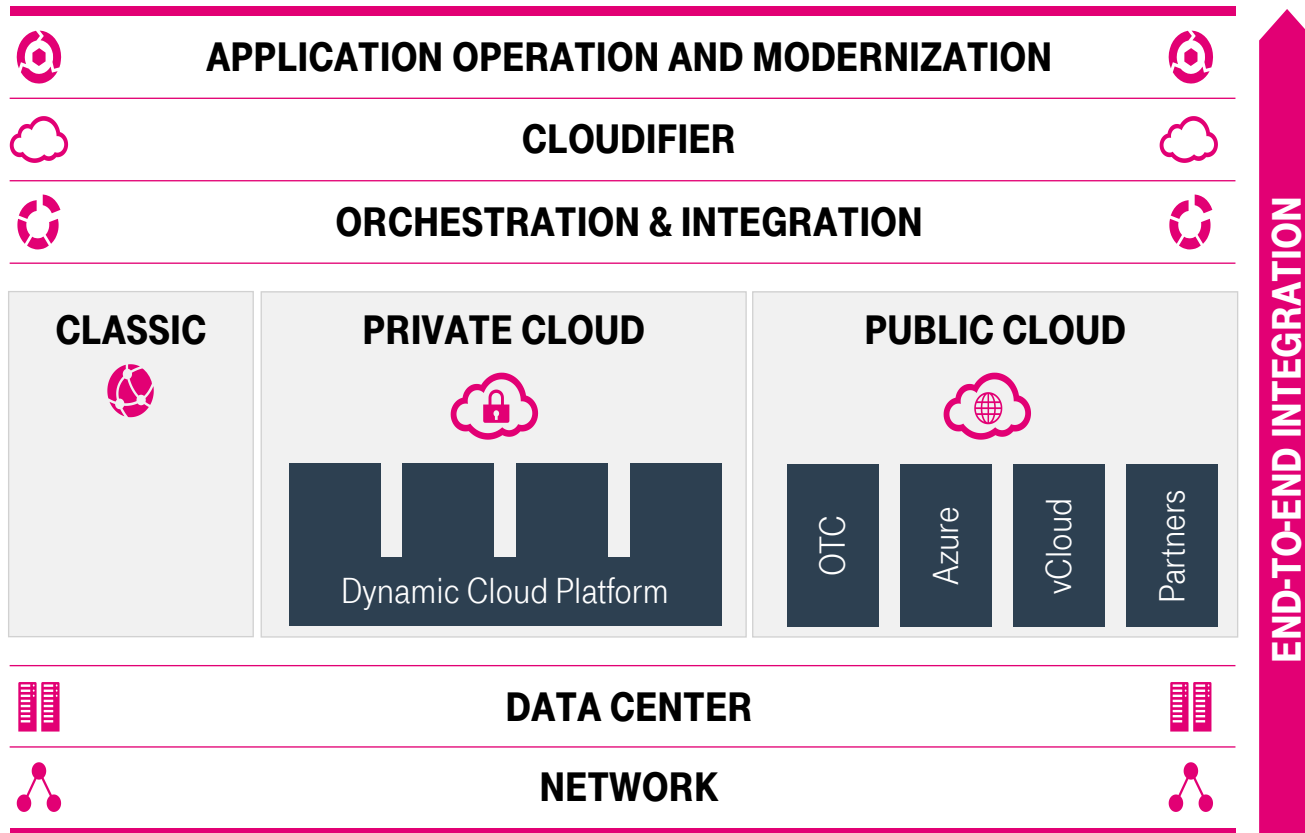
APPLICATION OPERATION AND MODERNIZATION

CLOUDIFIER

ORCHESTRATION & INTEGRATION

CLASSIC

PRIVATE CLOUD

Dynamic Cloud Platform

PUBLIC CLOUD

OTC

Azure

vCloud

Partners

DATA CENTER

NETWORK

END-TO-END INTEGRATION